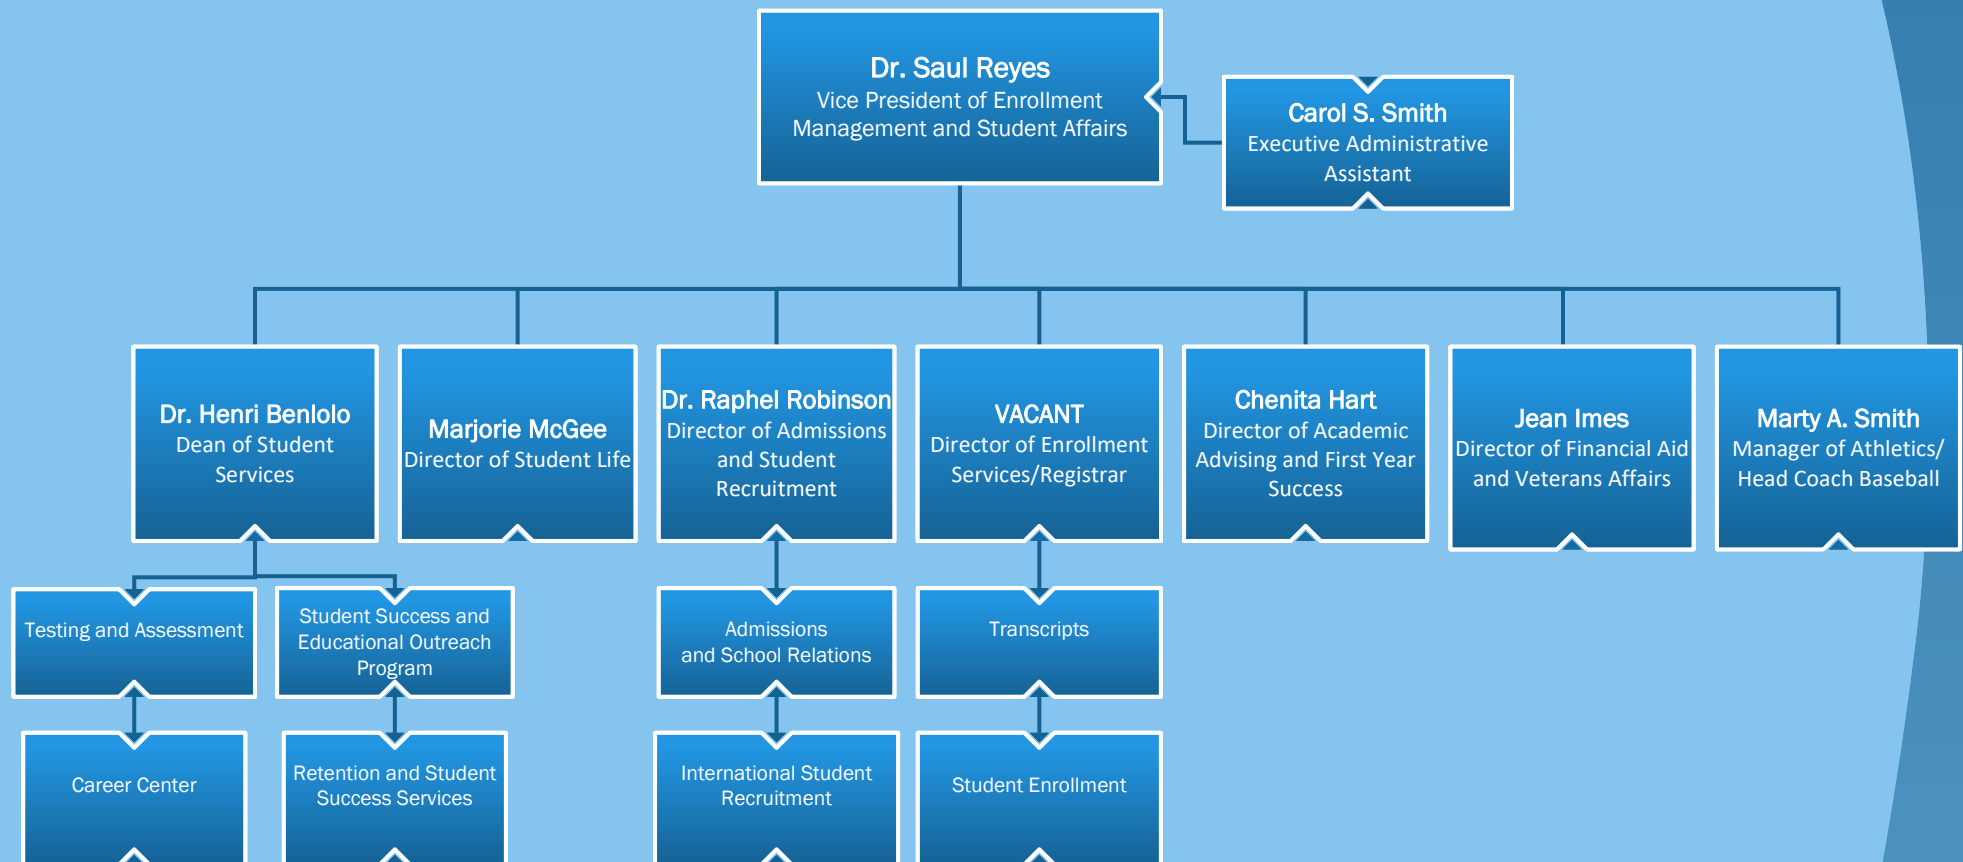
Dr. Saul Reyes
Vice President of Enrollment Management and Student Affairs

Carol S. Smith
Executive Administrative Assistant

Dr. Henri Benlolo
Dean of Student Services

Marjorie McGee
Director of Student Life

Dr. Raphel Robinson
Director of Admissions and Student Recruitment

VACANT
Director of Enrollment Services/Registrar

Chenita Hart
Director of Academic Advising and First Year Success

Jean Imes
Director of Financial Aid and Veterans Affairs

Marty A. Smith
Manager of Athletics/ Head Coach Baseball

Testing and Assessment

Student Success and Educational Outreach Program

Admissions and School Relations

Transcripts

Career Center

Retention and Student Success Services

International Student Recruitment

Student Enrollment